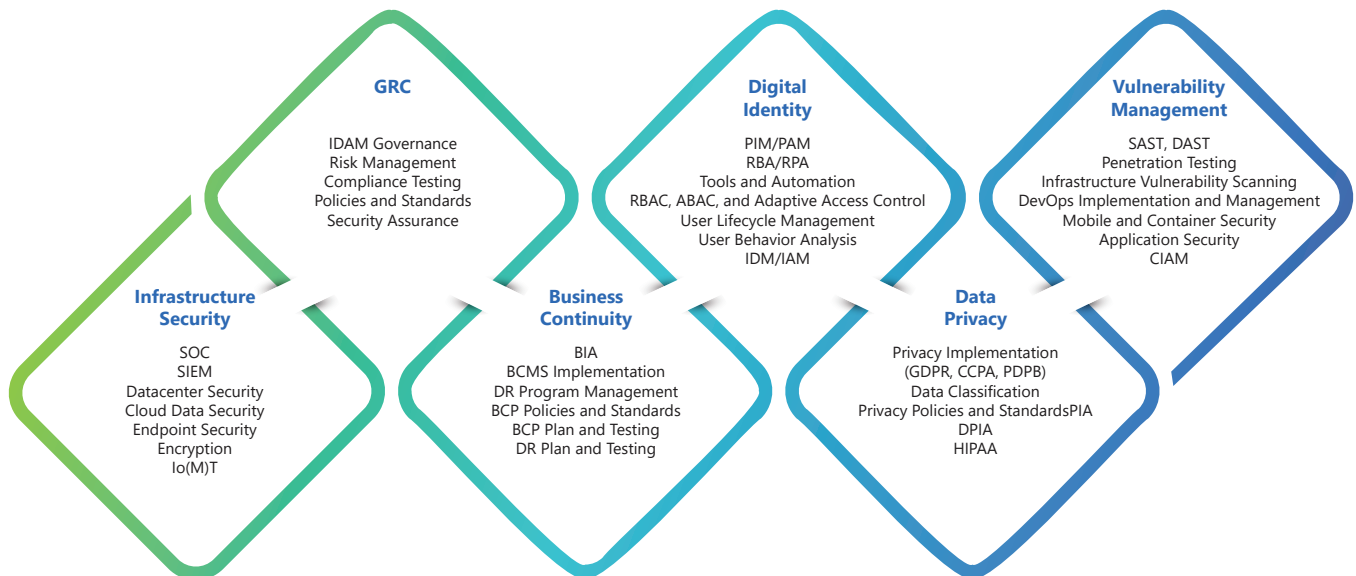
GRC

IDAM Governance
Risk Management
Compliance Testing
Policies and Standards
Security Assurance

Digital Identity

PIM/PAM
RBA/RPA
Tools and Automation
RBAC, ABAC, and Adaptive Access Control
User Lifecycle Management
User Behavior Analysis
IDM/IAM

Vulnerability Management

SAST, DAST
Penetration Testing
Infrastructure Vulnerability Scanning
DevOps Implementation and Management
Mobile and Container Security
Application Security
CIAM

Infrastructure Security

SOC
SIEM
Datacenter Security
Cloud Data Security
Endpoint Security
Encryption
Io(M)T

Business Continuity

BIA
BCMS Implementation
DR Program Management
BCP Policies and Standards
BCP Plan and Testing
DR Plan and Testing

Data Privacy

Privacy Implementation (GDPR, CCPA, PDPB)
Data Classification
Privacy Policies and StandardsPIA
DPIA
HIPAA